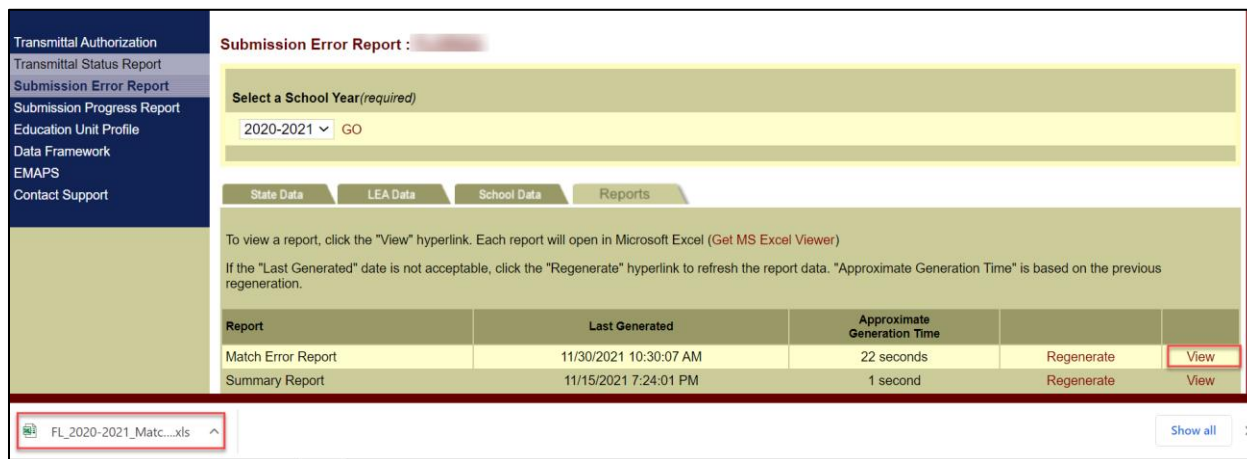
Transmittal Authorization
Transmittal Status Report
Submission Error Report
Submission Progress Report
Education Unit Profile
Data Framework
EMAPS
Contact Support

Submission Error Report : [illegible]

Select a School Year(required)

2020-2021 GO

State Data LEA Data School Data Reports

To view a report, click the "View" hyperlink. Each report will open in Microsoft Excel (Get MS Excel Viewer)

If the "Last Generated" date is not acceptable, click the "Regenerate" hyperlink to refresh the report data. "Approximate Generation Time" is based on the previous regeneration.

| Report | Last Generated | Approximate Generation Time | | |
|---|---|---|---|---|
| Match Error Report | 11/30/2021 10:30:07 AM | 22 seconds | Regenerate | View |
| Summary Report | 11/15/2021 7:24:01 PM | 1 second | Regenerate | View |

FL_2020-2021_Matc....xls

Show all